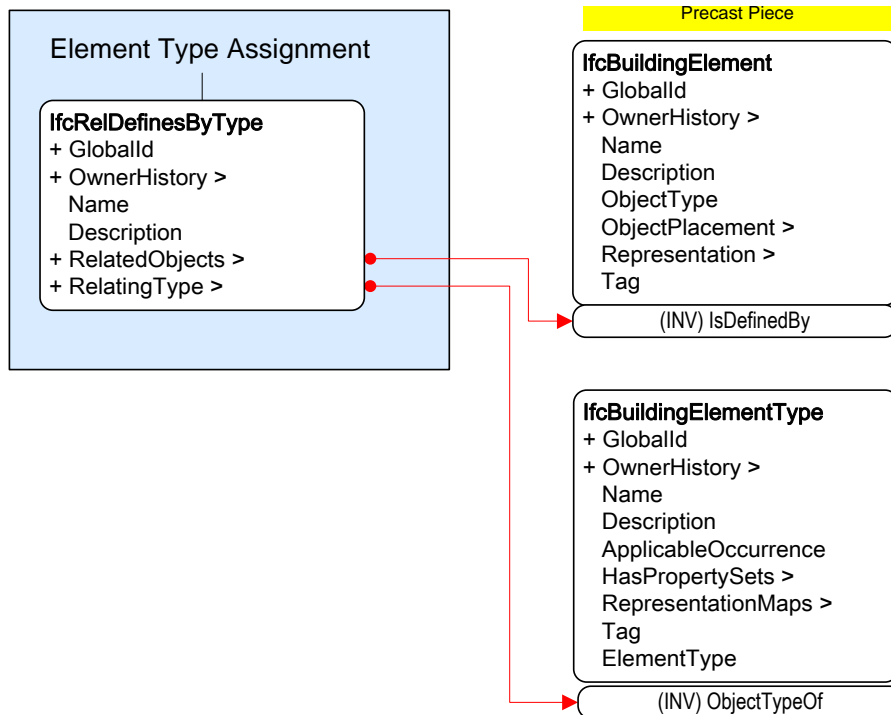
Element Type Assignment

IfcRelDefinesByType
+ GlobalId
+ OwnerHistory >
Name
Description
+ RelatedObjects >
+ RelatingType >

Precast Piece

IfcBuildingElement
+ GlobalId
+ OwnerHistory >
Name
Description
ObjectType
ObjectPlacement >
Representation >
Tag
(INV) IsDefinedBy

IfcBuildingElementType
+ GlobalId
+ OwnerHistory >
Name
Description
ApplicableOccurrence
HasPropertySets >
RepresentationMaps >
Tag
ElementType
(INV) ObjectTypeOf